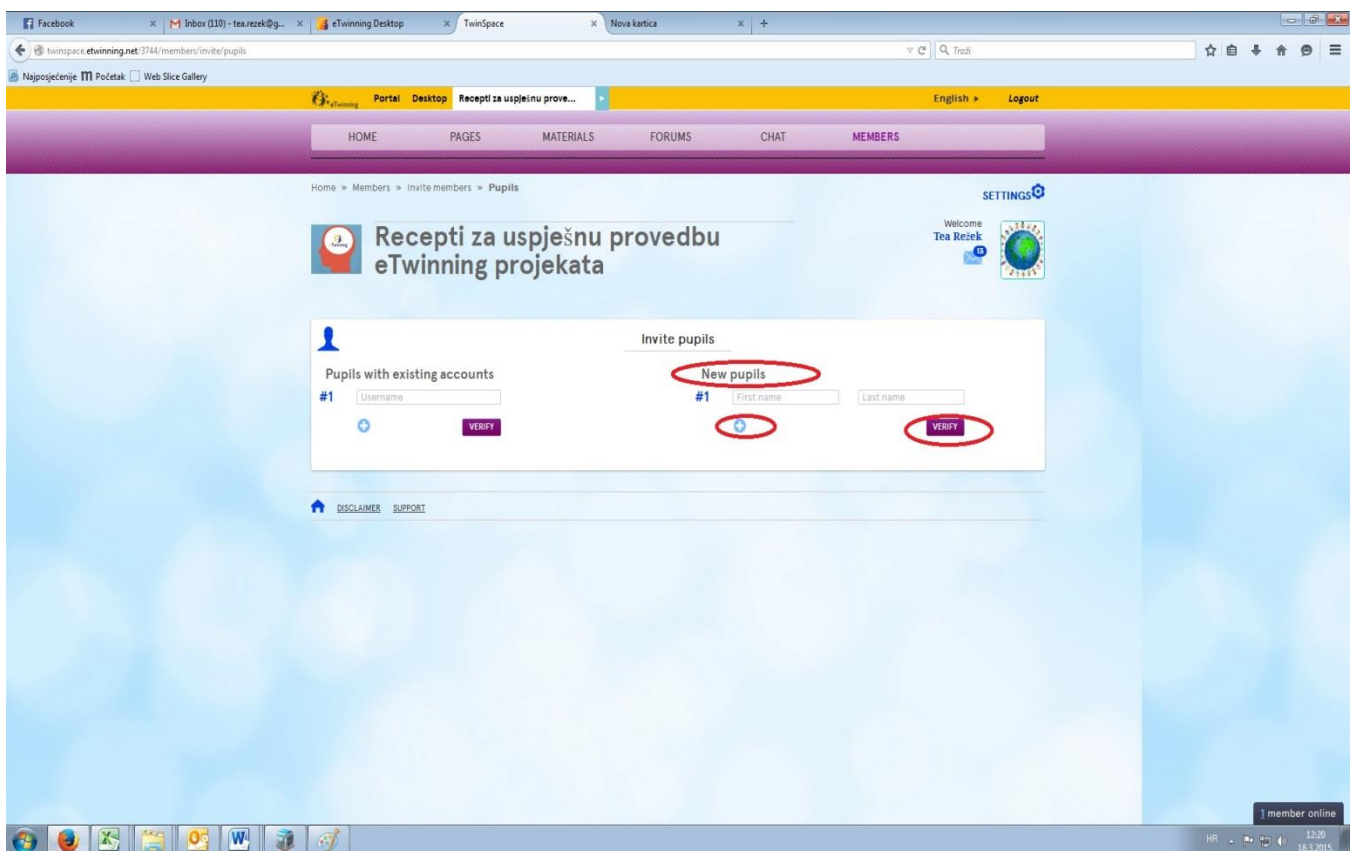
Facebook
Inbox (110) - tea.rezek@g...
eTwinning Desktop
TwinSpace
Nova kartica

twinspace.etwinning.net/3744/members/invite/pupils

Traži

Najposjećenije Početak Web Slice Gallery

eTwinning Portal Desktop Recepti za uspješnu prove...

English ▸ Logout

HOME PAGES MATERIALS FORUMS CHAT MEMBERS

Home » Members » Invite members » Pupils

SETTINGS

Recepti za uspješnu provedbu eTwinning projekata

Welcome
Tea Režek
13

Invite pupils

Pupils with existing accounts

#1 Username

VERIFY

New pupils

#1 First name Last name

VERIFY

DISCLAIMER SUPPORT

1 member online

HR 12:20 18.3.2015